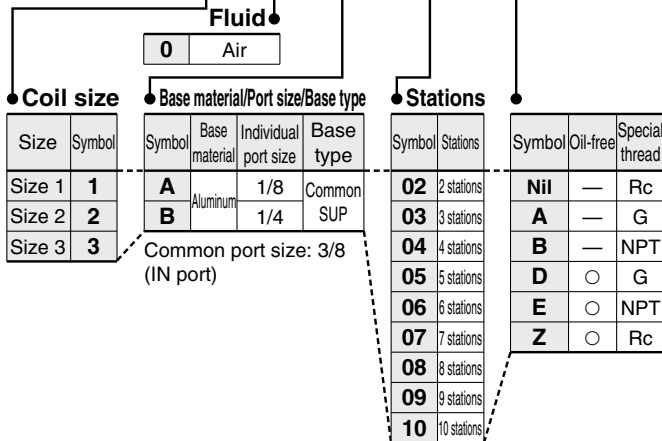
Fluid

| 0 | Air |
|---|---|

Coil size

| Size | Symbol |
|---|---|
| Size 1 | 1 |
| Size 2 | 2 |
| Size 3 | 3 |

Base material/Port size/Base type

| Symbol | Base material | Individual port size | Base type |
|---|---|---|---|
| A | Aluminum | 1/8 | Common SUP |
| B | Aluminum | 1/4 | Common SUP |

Common port size: 3/8 (IN port)

Stations

| Symbol | Stations |
|---|---|
| 02 | 2 stations |
| 03 | 3 stations |
| 04 | 4 stations |
| 05 | 5 stations |
| 06 | 6 stations |
| 07 | 7 stations |
| 08 | 8 stations |
| 09 | 9 stations |
| 10 | 10 stations |

| Symbol | Oil-free | Special thread |
|---|---|---|
| Nil | — | Rc |
| A | — | G |
| B | — | NPT |
| D | ○ | G |
| E | ○ | NPT |
| Z | ○ | Rc |